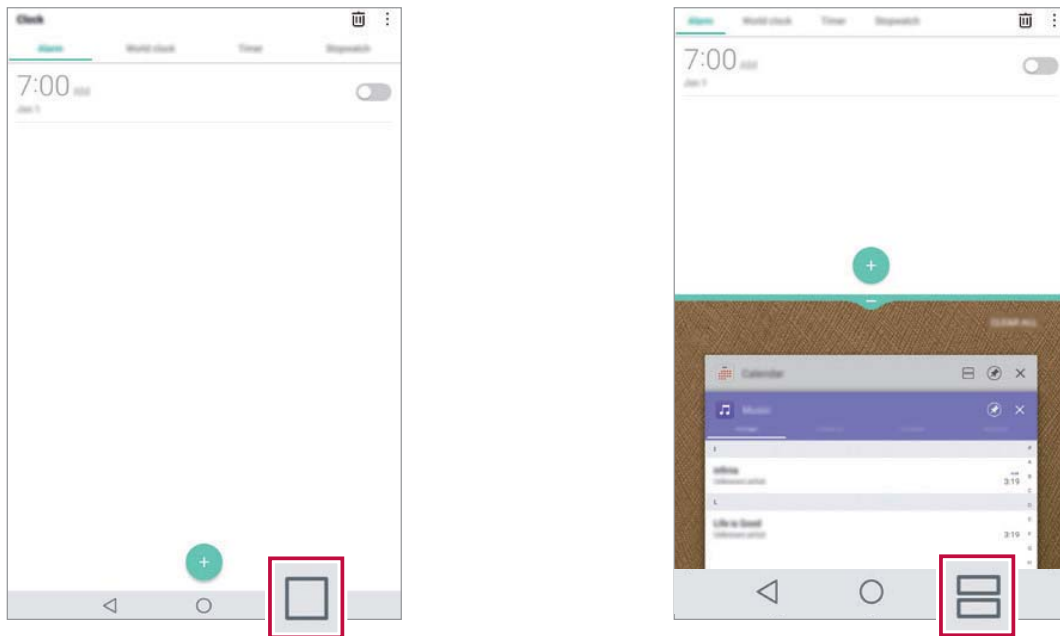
Clock

Alarm World clock Timer Stopwatch

7:00 AM

Jan 1

Alarm World clock Timer Stopwatch

7:00 AM

Jan 1

CLEAR ALL

Calendar

Music

Songs

infinia

Unknown artist

3:19

L

Life is Good

Unknown artist

3:19